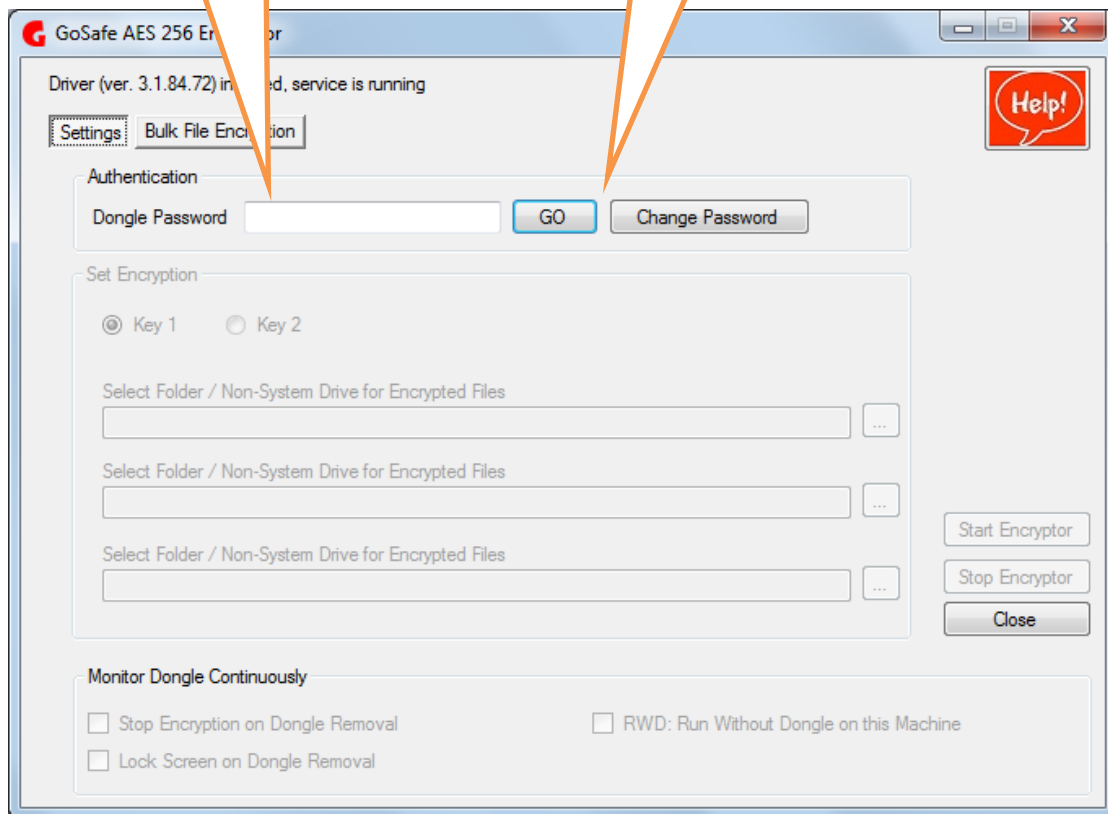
GoSafe AES 256 En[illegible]or

Driver (ver. 3.1.84.72) in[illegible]ed, service is running

Help!

Settings
Bulk File Enc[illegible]tion

Authentication
Dongle Password
GO
Change Password

Set Encryption
Key 1
Key 2

Select Folder / Non-System Drive for Encrypted Files
...
Select Folder / Non-System Drive for Encrypted Files
...
Select Folder / Non-System Drive for Encrypted Files
...

Start Encryptor
Stop Encryptor
Close

Monitor Dongle Continuously
Stop Encryption on Dongle Removal
RWD: Run Without Dongle on this Machine
Lock Screen on Dongle Removal